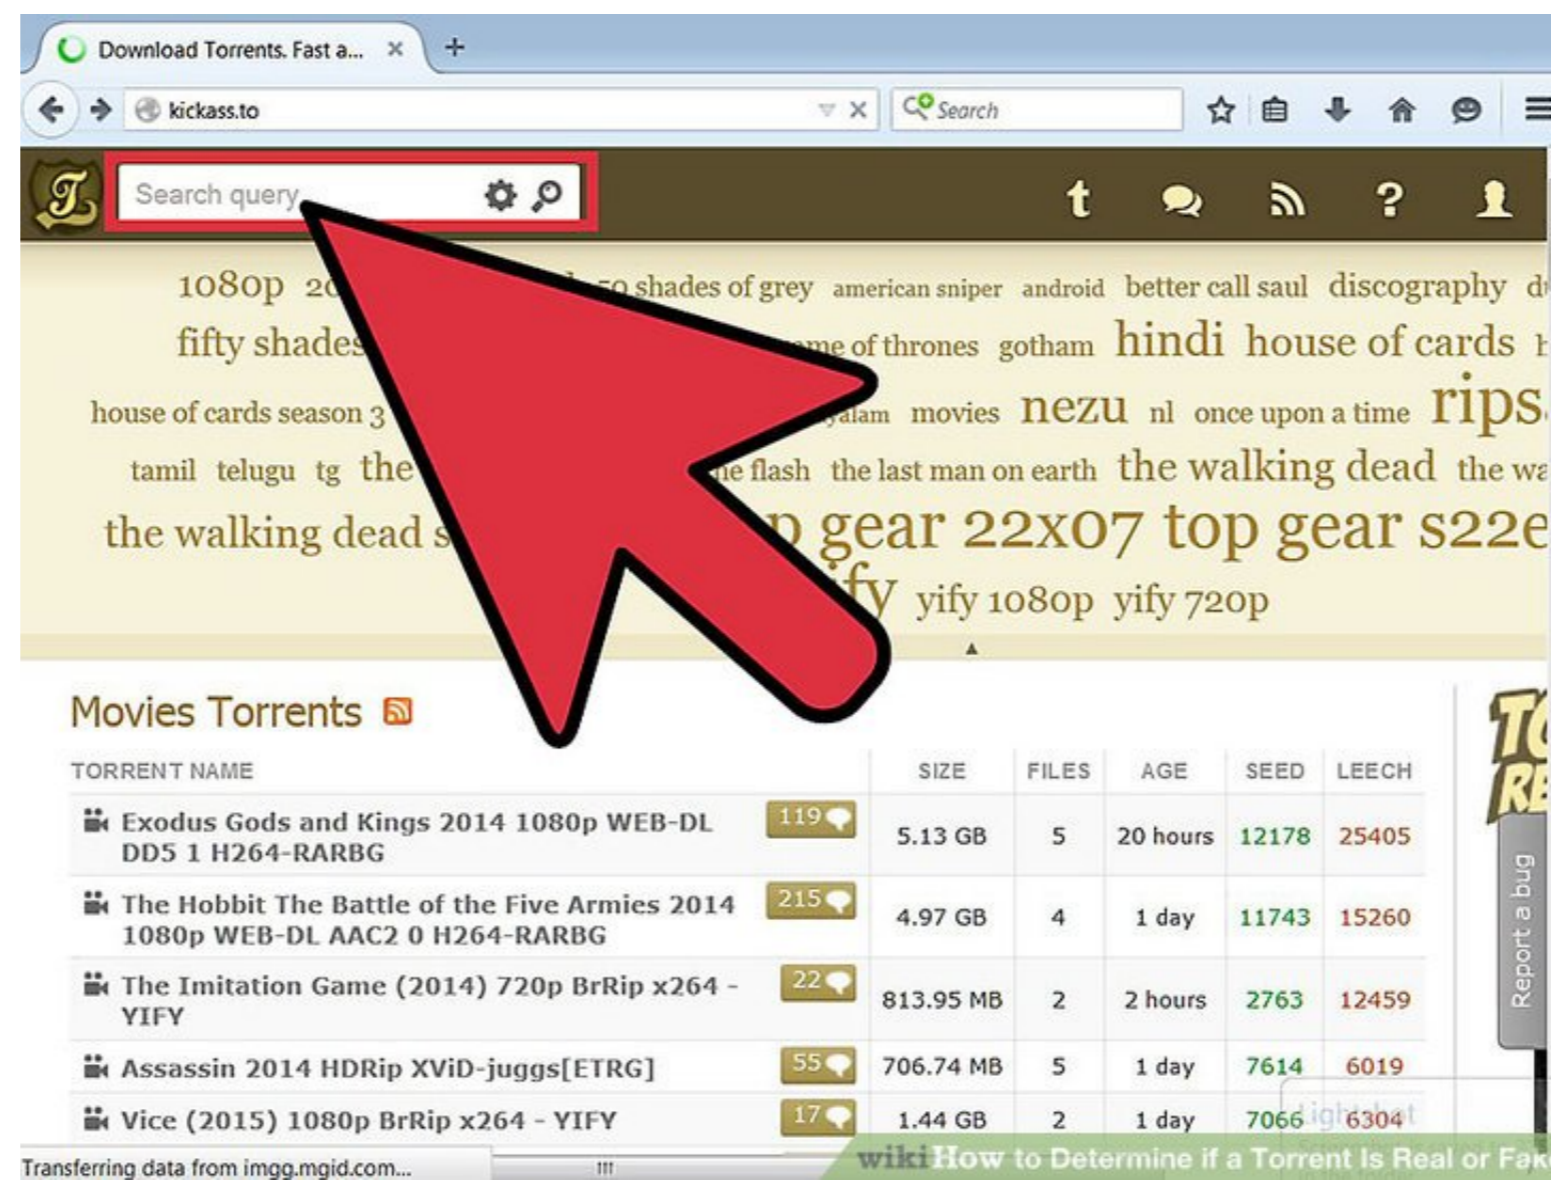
Download Torrents. Fast a... ×

kickass.to

Search

Search query

1080p 20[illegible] 50 shades of grey american sniper android better call saul discography d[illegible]

fifty shades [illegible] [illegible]me of thrones gotham hindi house of cards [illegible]

house of cards season 3 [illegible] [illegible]alam movies nezu nl once upon a time rips

tamil telugu tg the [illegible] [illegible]e flash the last man on earth the walking dead the wa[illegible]

the walking dead s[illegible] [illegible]p gear 22x07 top gear s22e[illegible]

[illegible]ify yify 1080p yify 720p

Movies Torrents

| TORRENT NAME | | SIZE | FILES | AGE | SEED | LEECH |
|---|---|---|---|---|---|---|
| Exodus Gods and Kings 2014 1080p WEB-DL DD5 1 H264-RARBG | 119 | 5.13 GB | 5 | 20 hours | 12178 | 25405 |
| The Hobbit The Battle of the Five Armies 2014 1080p WEB-DL AAC2 0 H264-RARBG | 215 | 4.97 GB | 4 | 1 day | 11743 | 15260 |
| The Imitation Game (2014) 720p BrRip x264 - YIFY | 22 | 813.95 MB | 2 | 2 hours | 2763 | 12459 |
| Assassin 2014 HDRip XViD-juggs[ETRG] | 55 | 706.74 MB | 5 | 1 day | 7614 | 6019 |
| Vice (2015) 1080p BrRip x264 - YIFY | 17 | 1.44 GB | 2 | 1 day | 7066 | 6304 |

Report a bug

Transferring data from imgg.mgid.com...

wiki How to Determine if a Torrent Is Real or Fak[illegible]